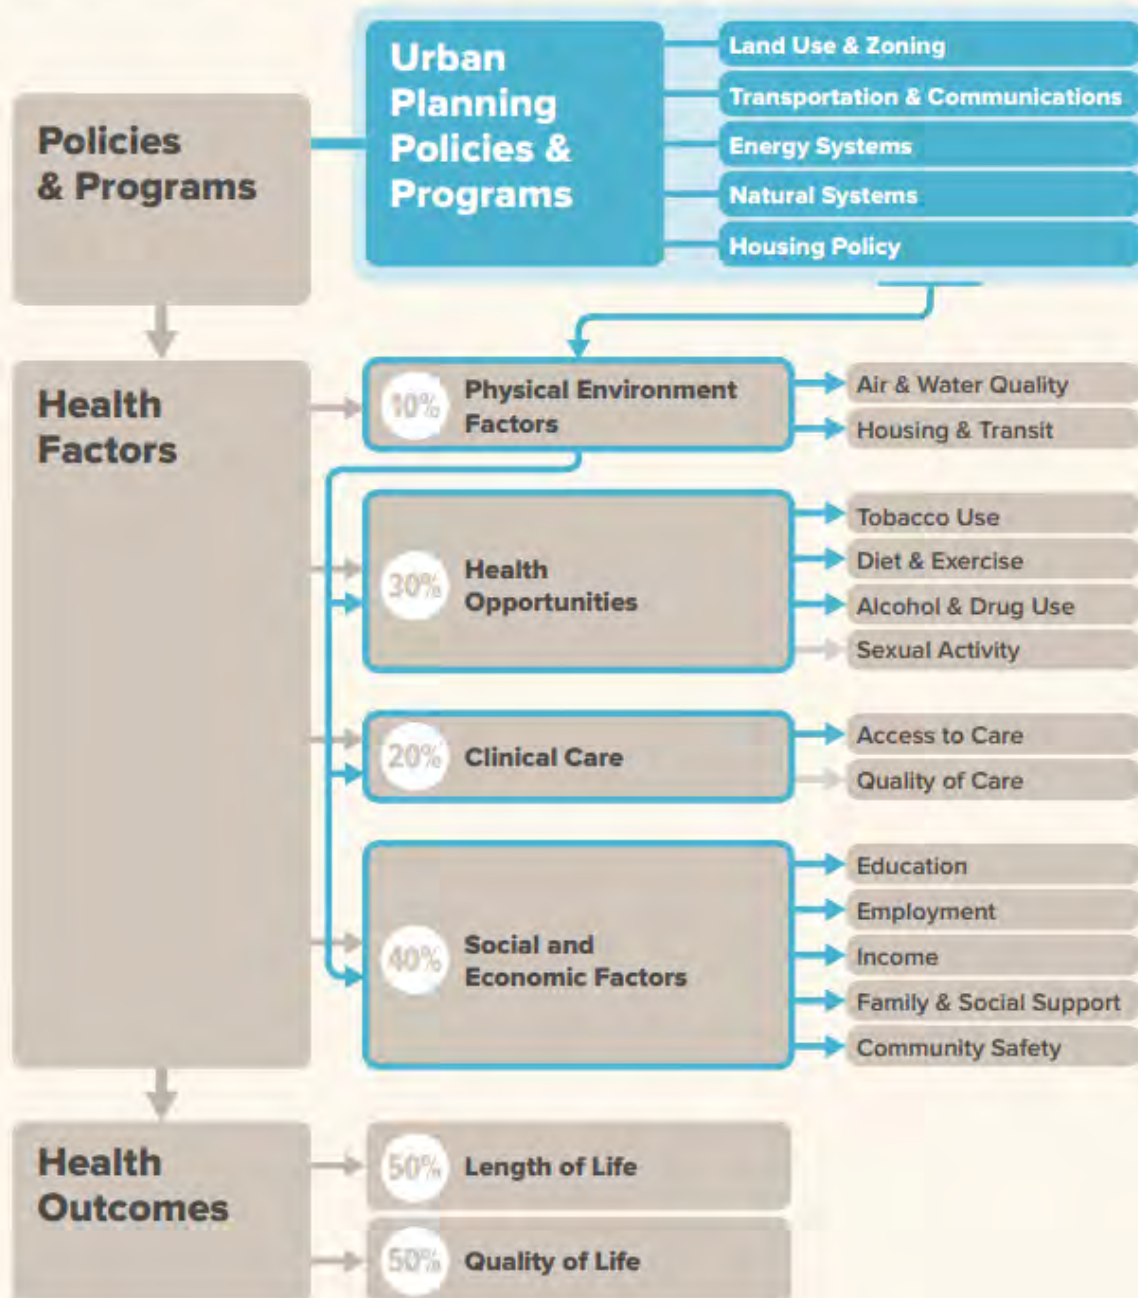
Policies & Programs

Urban Planning Policies & Programs

Land Use & Zoning

Transportation & Communications

Energy Systems

Natural Systems

Housing Policy

Health Factors

10% Physical Environment Factors

Air & Water Quality

Housing & Transit

30% Health Opportunities

Tobacco Use

Diet & Exercise

Alcohol & Drug Use

Sexual Activity

20% Clinical Care

Access to Care

Quality of Care

40% Social and Economic Factors

Education

Employment

Income

Family & Social Support

Community Safety

Health Outcomes

50% Length of Life

50% Quality of Life